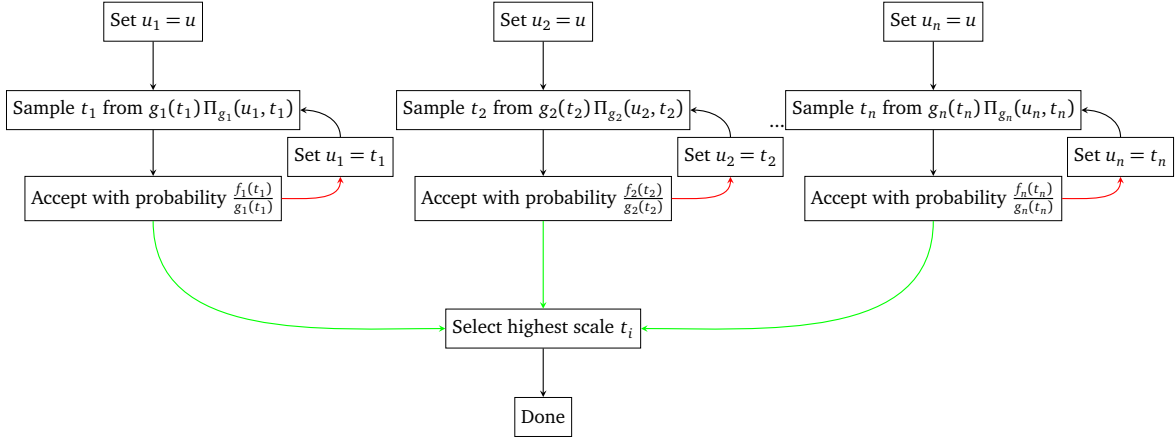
Set $u_1 = u$

Sample $t_1$ from $g_1(t_1)\,\Pi_{g_1}(u_1, t_1)$

Set $u_1 = t_1$

Accept with probability $\frac{f_1(t_1)}{g_1(t_1)}$

Set $u_2 = u$

Sample $t_2$ from $g_2(t_2)\,\Pi_{g_2}(u_2, t_2)$

Set $u_2 = t_2$

Accept with probability $\frac{f_2(t_2)}{g_2(t_2)}$

...

Set $u_n = u$

Sample $t_n$ from $g_n(t_n)\,\Pi_{g_n}(u_n, t_n)$

Set $u_n = t_n$

Accept with probability $\frac{f_n(t_n)}{g_n(t_n)}$

Select highest scale $t_i$

Done